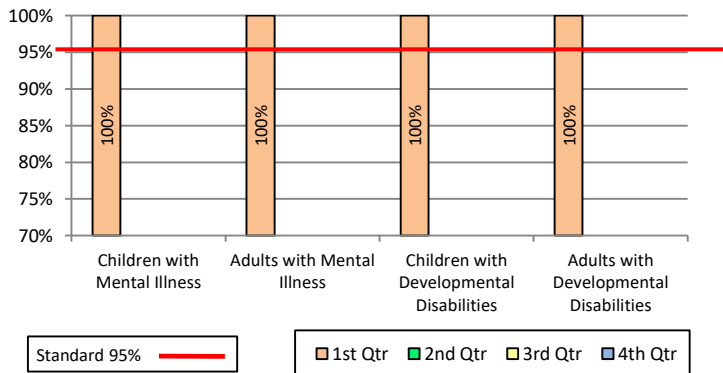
100%
95%
90%
85%
80%
75%
70%

100%
100%
100%
100%

Children with Mental Illness
Adults with Mental Illness
Children with Developmental Disabilities
Adults with Developmental Disabilities

Standard 95%

1st Qtr
2nd Qtr
3rd Qtr
4th Qtr